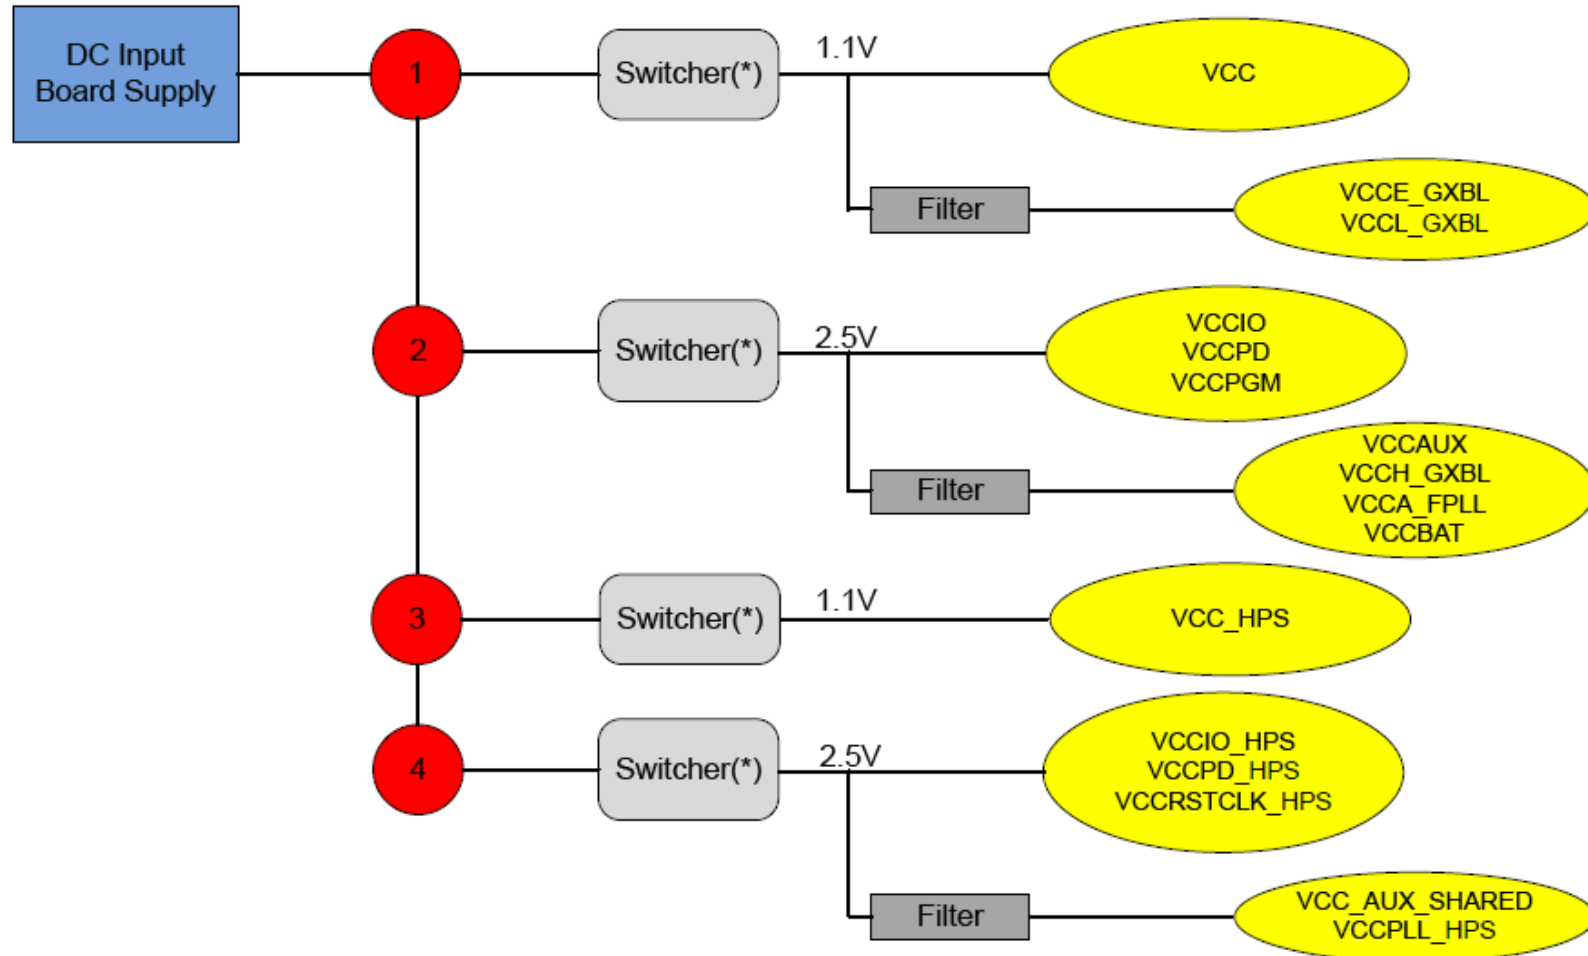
DC Input Board Supply

1

Switcher(*)

1.1V

VCC

Filter

VCCE_GXBL
VCCL_GXBL

2

Switcher(*)

2.5V

VCCIO
VCCPD
VCCPGM

Filter

VCCAUX
VCCH_GXBL
VCCA_FPLL
VCCBAT

3

Switcher(*)

1.1V

VCC_HPS

4

Switcher(*)

2.5V

VCCIO_HPS
VCCPD_HPS
VCCRSTCLK_HPS

Filter

VCC_AUX_SHARED
VCCPLL_HPS